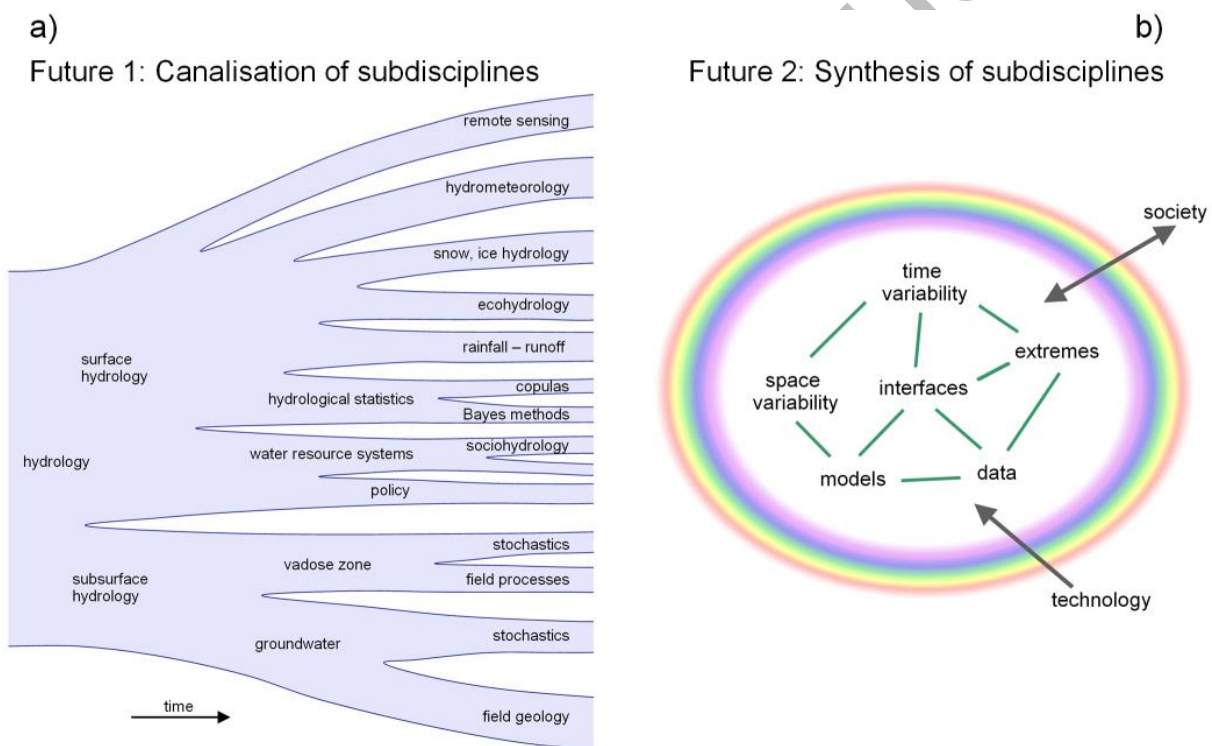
a)

Future 1: Canalisation of subdisciplines

remote sensing

hydrometeorology

snow, ice hydrology

ecohydrology

rainfall – runoff

surface hydrology

copulas

hydrological statistics

Bayes methods

sociohydrology

hydrology

water resource systems

policy

stochastics

vadose zone

subsurface hydrology

field processes

stochastics

groundwater

time

field geology

b)

Future 2: Synthesis of subdisciplines

society

time variability

extremes

space variability

interfaces

models

data

technology